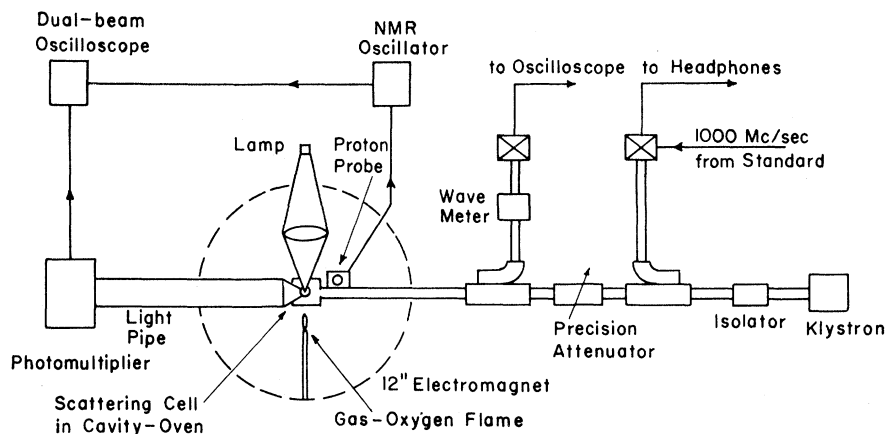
Dual-beam Oscilloscope

NMR Oscillator

to Oscilloscope

to Headphones

1000 Mc/sec from Standard

Lamp

Proton Probe

Wave Meter

Light Pipe

Photomultiplier

Precision Attenuator

Isolator

Klystron

12" Electromagnet

Scattering Cell in Cavity-Oven

Gas-Oxygen Flame